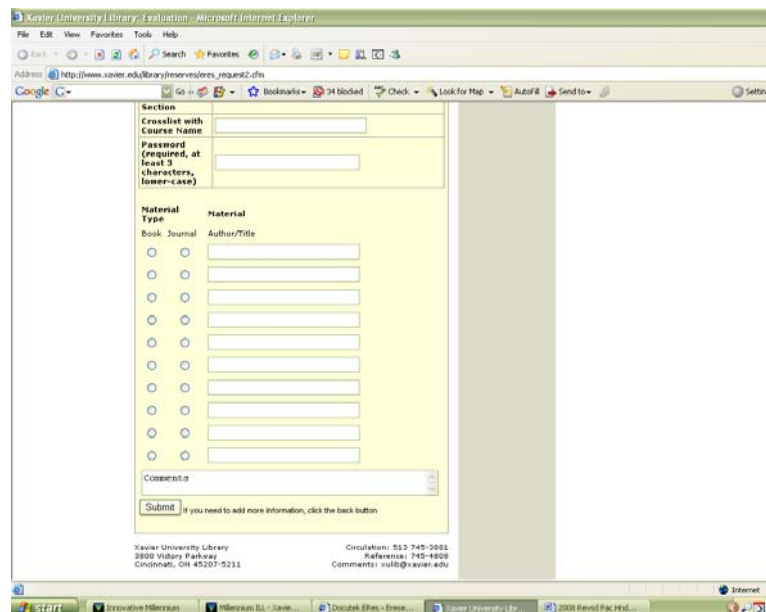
Xavier University Library: Evaluation - Microsoft Internet Explorer

File Edit View Favorites Tools Help

Back Search Favorites

Address http://www.xavier.edu/library/reserves/eres_request2.cfm

Google G- Go Bookmarks 34 blocked Check Look for Map AutoFill Send to Settin

Section

Crosslist with Course Name

Password (required, at least 3 characters, lower-case)

Material Type

Material

Book Journal

Author/Title

Comments

Submit If you need to add more information, click the back button

Xavier University Library
3800 Victory Parkway
Cincinnati, OH 45207-5211

Circulation: 513 745-3881
Reference: 745-4808
Comments: xulib@xavier.edu

Internet

start Innovative Millennium Millennium ILL - Xavie... Docutek ERes - Erese... Xavier University Libr... 2008 Revsd Fac Hnd...